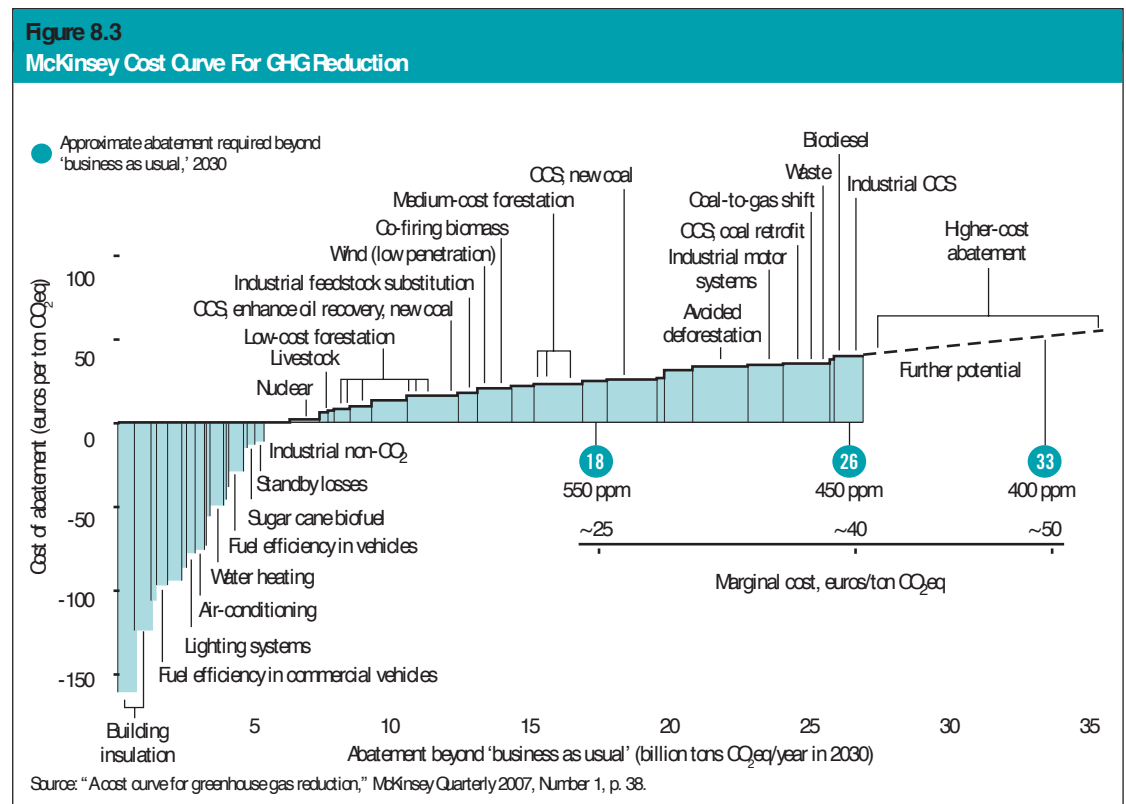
Figure 8.3
McKinsey Cost Curve For GHG Reduction

Approximate abatement required beyond 'business as usual,' 2030

Biodiesel
Waste
Industrial CCS
Coal-to-gas shift
CCS, coal retrofit
Industrial motor systems
Avoided deforestation
Higher-cost abatement
Further potential
CCS, new coal
Medium-cost forestation
Co-firing biomass
Wind (low penetration)
Industrial feedstock substitution
CCS, enhance oil recovery, new coal
Low-cost forestation
Livestock
Nuclear
Industrial non-$CO_2$
Standby losses
Sugar cane biofuel
Fuel efficiency in vehicles
Water heating
Air-conditioning
Lighting systems
Fuel efficiency in commercial vehicles
Building insulation

Cost of abatement (euros per ton $CO_2$eq)
100
50
0
-50
-100
-150

18
550 ppm
26
450 ppm
33
400 ppm
~25
~40
~50
Marginal cost, euros/ton $CO_2$eq

5
10
15
20
25
30
35
Abatement beyond 'business as usual' (billion tons $CO_2$eq/year in 2030)

Source: "A cost curve for greenhouse gas reduction," McKinsey Quarterly 2007, Number 1, p. 38.